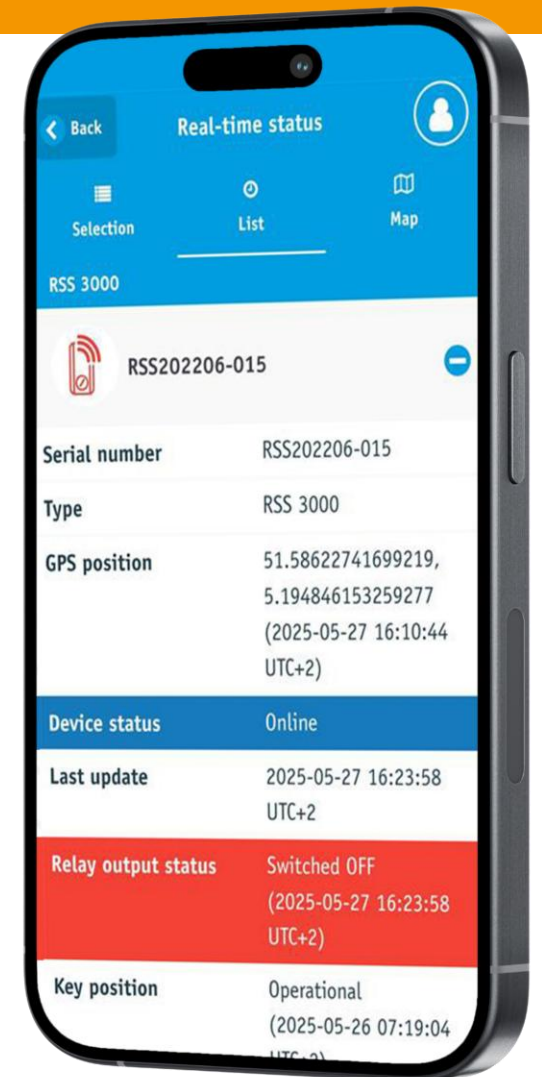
Back

Real-time status

Selection

List

Map

RSS 3000

RSS202206-015

| | |
|---|---|
| Serial number | RSS202206-015 |
| Type | RSS 3000 |
| GPS position | 51.58622741699219, 5.194846153259277 (2025-05-27 16:10:44 UTC+2) |
| Device status | Online |
| Last update | 2025-05-27 16:23:58 UTC+2 |
| Relay output status | Switched OFF (2025-05-27 16:23:58 UTC+2) |
| Key position | Operational (2025-05-26 07:19:04 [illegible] |